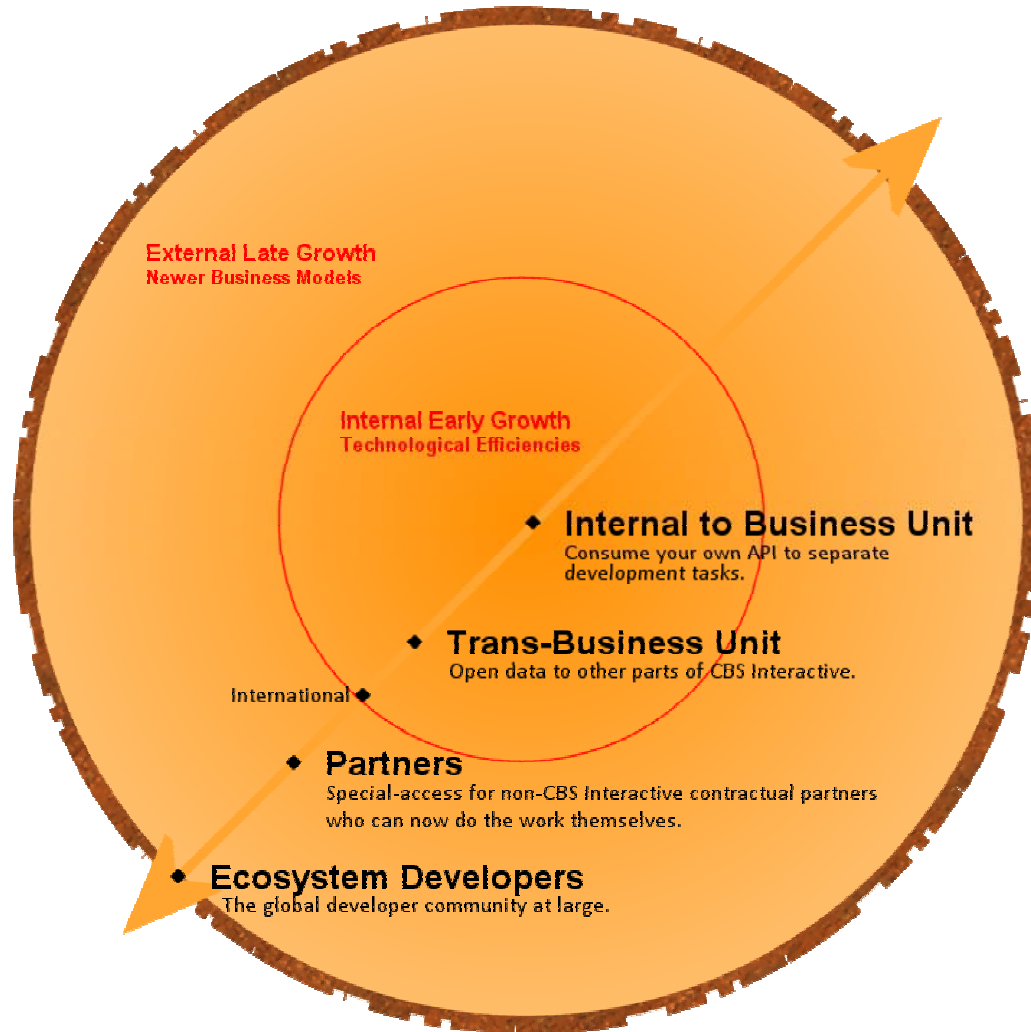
External Late Growth
Newer Business Models

Internal Early Growth
Technological Efficiencies

Internal to Business Unit
Consume your own API to separate development tasks.

Trans-Business Unit
Open data to other parts of CBS Interactive.

International

Partners
Special-access for non-CBS Interactive contractual partners who can now do the work themselves.

Ecosystem Developers
The global developer community at large.